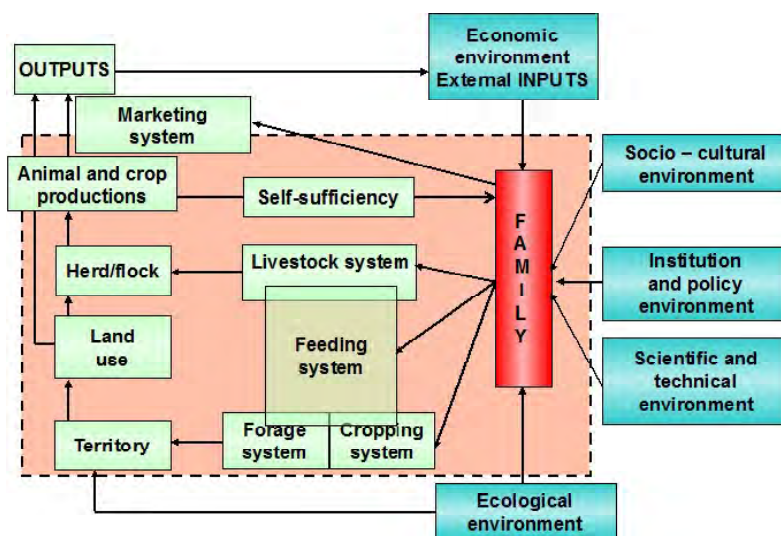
OUTPUTS

Economic environment External INPUTS

Marketing system

Animal and crop productions

Self-sufficiency

Socio – cultural environment

FAMILY

Herd/flock

Livestock system

Institution and policy environment

Land use

Feeding system

Scientific and technical environment

Territory

Forage system

Cropping system

Ecological environment